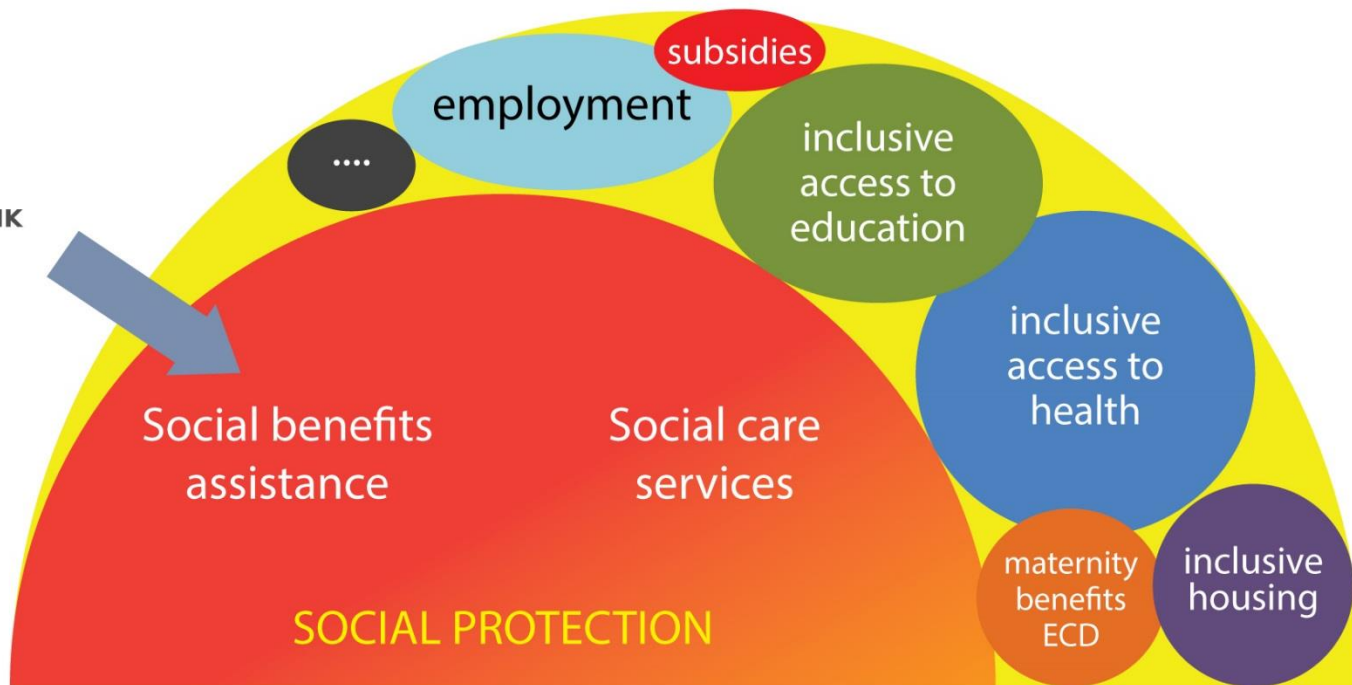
IK

subsidies

employment

....

inclusive access to education

inclusive access to health

Social benefits assistance

Social care services

SOCIAL PROTECTION

maternity benefits ECD

inclusive housing